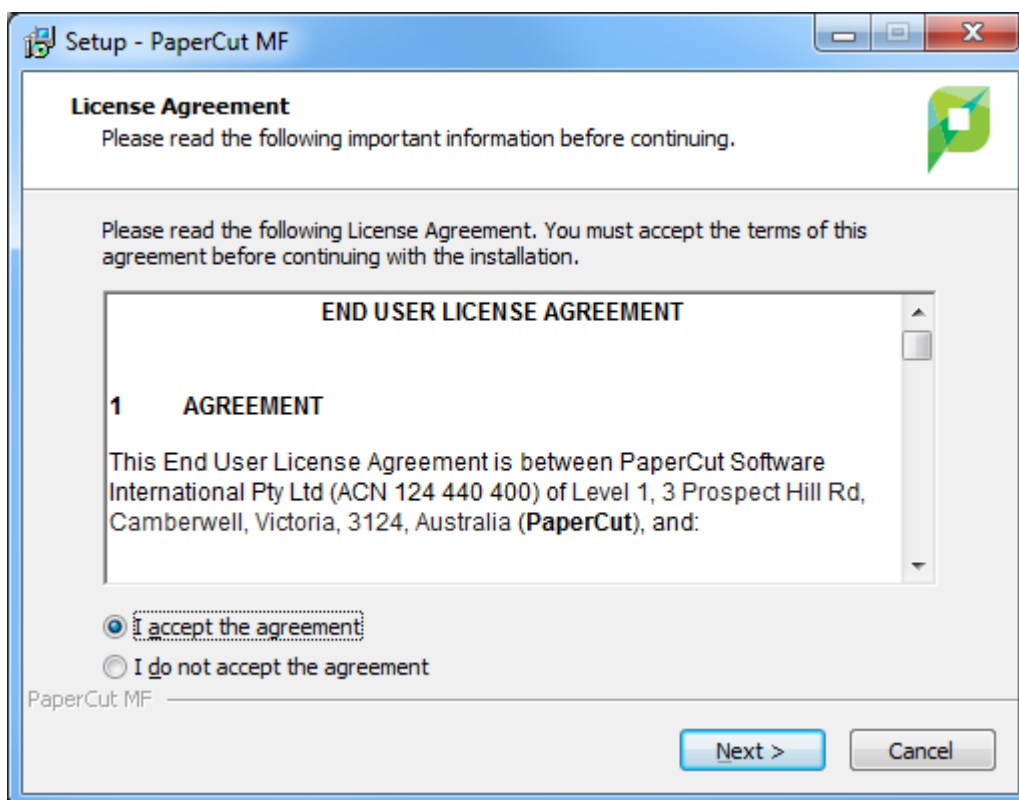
Setup - PaperCut MF

License Agreement
Please read the following important information before continuing.

Please read the following License Agreement. You must accept the terms of this agreement before continuing with the installation.

END USER LICENSE AGREEMENT

1 AGREEMENT

This End User License Agreement is between PaperCut Software International Pty Ltd (ACN 124 440 400) of Level 1, 3 Prospect Hill Rd, Camberwell, Victoria, 3124, Australia (**PaperCut**), and:

I accept the agreement

I do not accept the agreement

PaperCut MF

Next >

Cancel